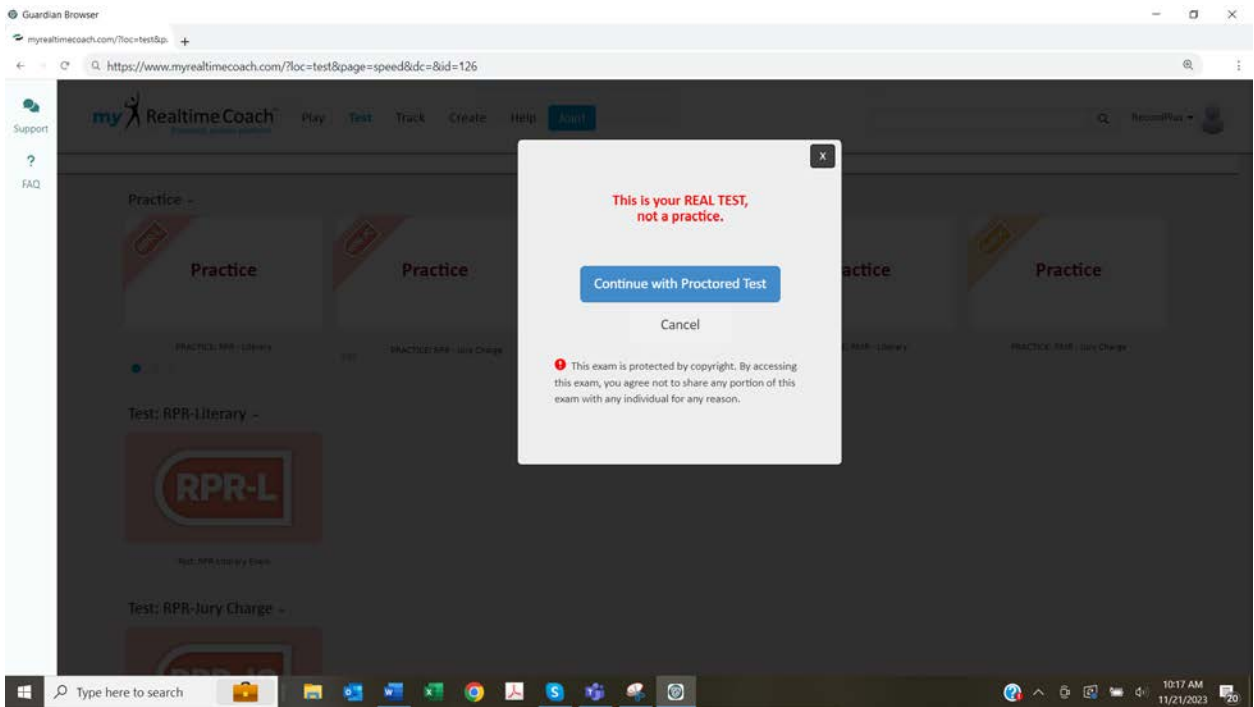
Guardian Browser

myrealtimecoach.com/?loc=test&p.

https://www.myrealtimecoach.com/?loc=test&page=speed&dc=&id=126

Support

?

FAQ

my Realtime Coach

Play Test Track Create Help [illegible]

Practice

Practice

Practice

actice

Practice

PRACTICE: RPR - Literary

PRACTICE: RPR - Jury Charge

RPR - Literary

PRACTICE: RPR - Jury Charge

Test: RPR-Literary

RPR-L

Test: RPR-Literary Exam

Test: RPR-Jury Charge

x

This is your REAL TEST, not a practice.

Continue with Proctored Test

Cancel

This exam is protected by copyright. By accessing this exam, you agree not to share any portion of this exam with any individual for any reason.

Type here to search

10:17 AM
11/21/2023

20